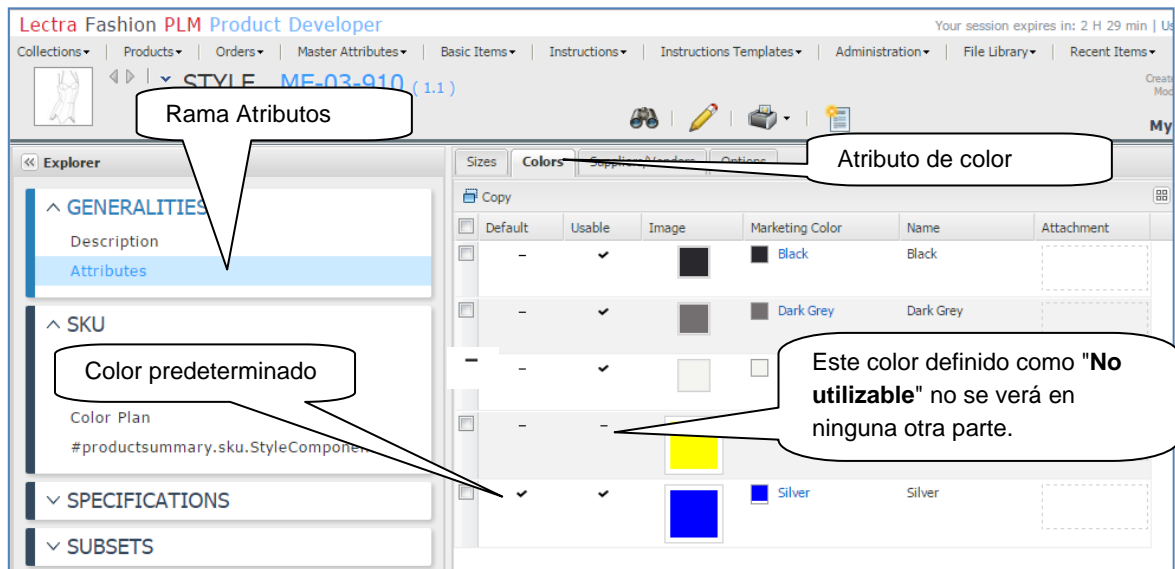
Lectra Fashion PLM Product Developer

Your session expires in: 2 H 29 min | Us

Collections▾ | Products▾ | Orders▾ | Master Attributes▾ | Basic Items▾ | Instructions▾ | Instructions Templates▾ | Administration▾ | File Library▾ | Recent Items▾

STYLE MF-03-910 ( 1.1 )

Creat
Mod

My

Rama Atributos

Explorer

^ GENERALITIES

Description

Attributes

^ SKU

Color predeterminado

Color Plan

#productsummary.sku.StyleComponen

∨ SPECIFICATIONS

∨ SUBSETS

Sizes | Colors | Suppliers/Vendors | Options

Atributo de color

Copy

| | Default | Usable | Image | Marketing Color | Name | Attachment |
|---|---|---|---|---|---|---|
| | – | ✔ | | Black | Black | |
| | – | ✔ | | Dark Grey | Dark Grey | |
| | – | ✔ | | | | |
| | – | – | | | | |
| | ✔ | ✔ | | Silver | Silver | |

Este color definido como "**No utilizable**" no se verá en ninguna otra parte.